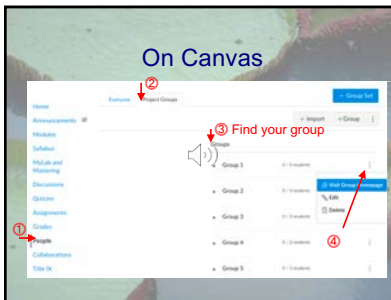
On Canvas

②

Home
Announcements
Modules
Syllabus
MyLab and Mastering
Discussions
Quizzes
Assignments
Grades
①
People
Collaborations
Title IX

Everyone Project Groups

+ Group Set

+ Import + Group

③ Find your group

Groups

Group 1 0 / 5 students
Group 2 0 / 5 students
Group 3 0 / 5 students
Group 4 0 / 5 students
Group 5 0 / 5 students

Visit Group Homepage
Edit
Delete

④